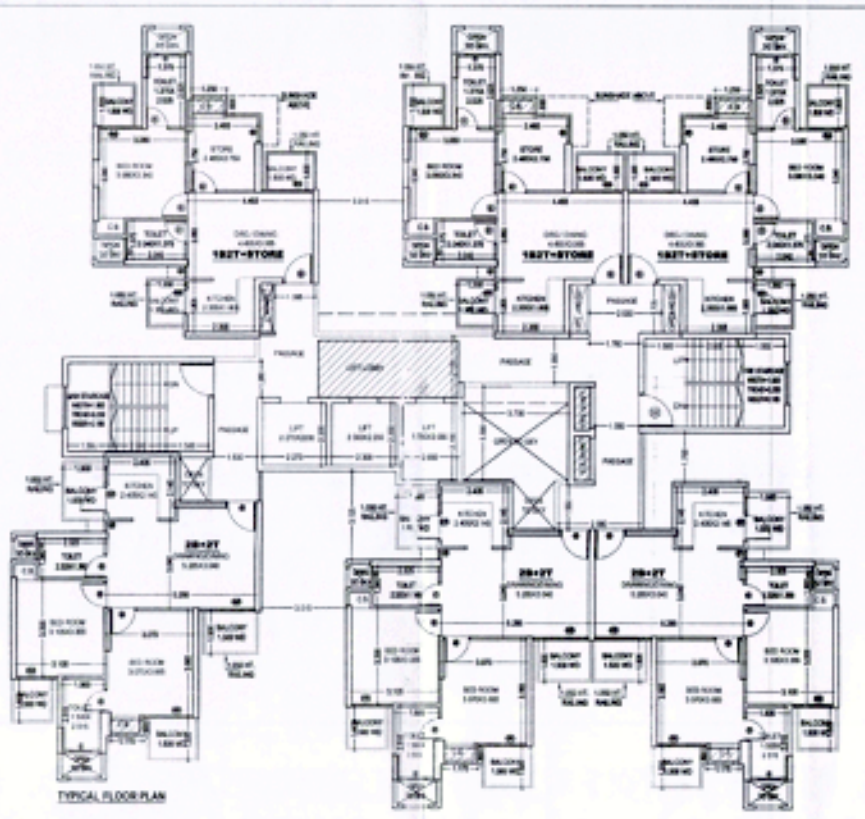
1BHK+STORE

1BHK+STORE

1BHK+STORE

BED ROOM

STORE

DRG./DINING

KITCHEN

TOILET

BALCONY

PASSAGE

LIFT

LIFT

LIFT

PASSAGE

PASSAGE

PASSAGE

KITCHEN

2BHK

2BHK

2BHK

BED ROOM

BED ROOM

BALCONY

TOILET

TYPICAL FLOOR PLAN